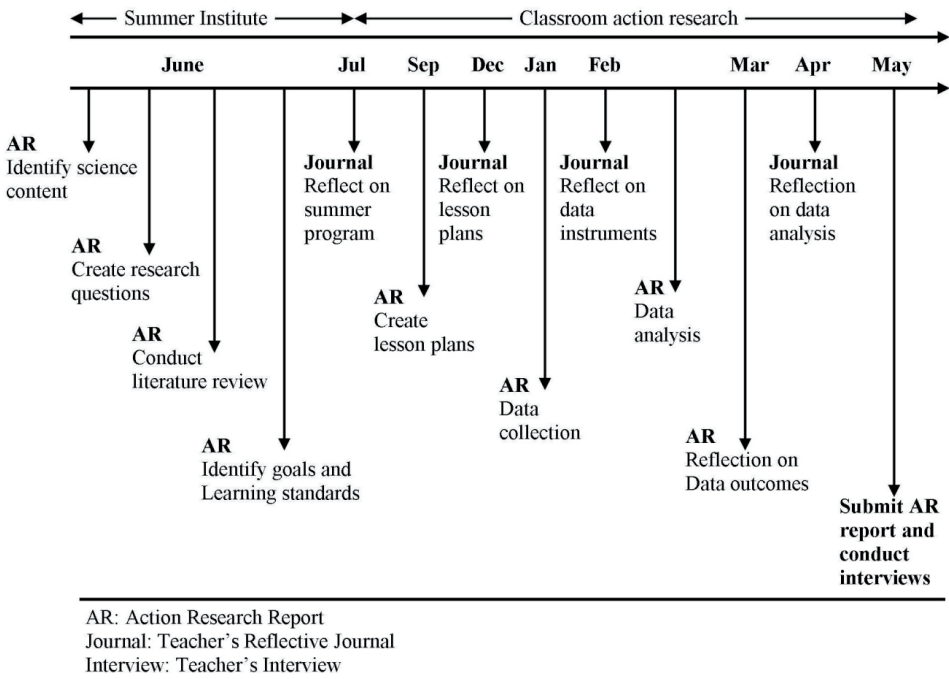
Summer Institute
Classroom action research

June
Jul
Sep
Dec
Jan
Feb
Mar
Apr
May

AR
Identify science content

AR
Create research questions

AR
Conduct literature review

AR
Identify goals and Learning standards

Journal
Reflect on summer program

AR
Create lesson plans

Journal
Reflect on lesson plans

AR
Data collection

Journal
Reflect on data instruments

AR
Data analysis

AR
Reflection on Data outcomes

Journal
Reflection on data analysis

Submit AR report and conduct interviews

AR: Action Research Report
Journal: Teacher's Reflective Journal
Interview: Teacher's Interview